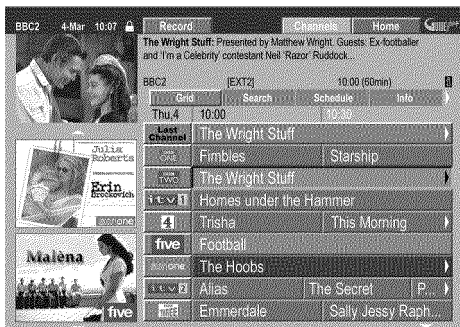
BBC2 4-Mar 10:07

Record

Channels Home

The Wright Stuff: Presented by Matthew Wright. Guests: Ex-footballer and 'I'm a Celebrity' contestant Neil 'Razor' Ruddock...

BBC2 [EXT2] 10:00 (60min)

Grid Search Schedule Info

Thu,4 10:00 10:30

| | | |
|---|---|---|
| Last Channel | The Wright Stuff | |
| BBC ONE | Fimbles | Starship |
| BBC TWO | The Wright Stuff | |
| itv1 | Homes under the Hammer | |
| 4 | Trisha | This Morning |
| five | Football | |
| sky one | The Hoobs | |
| itv2 | Alias | The Secret P... |
| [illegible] | Emmerdale | Sally Jessy Raph... |

Julia Roberts

Erin Brockovich

sky one

Malèna

five